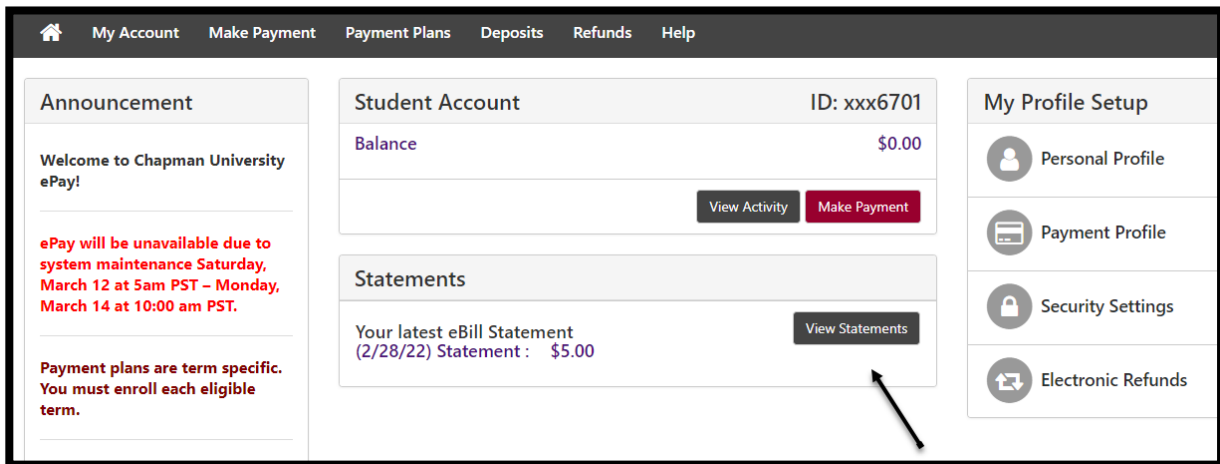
My Account Make Payment Payment Plans Deposits Refunds Help

Announcement

Welcome to Chapman University ePay!

ePay will be unavailable due to system maintenance Saturday, March 12 at 5am PST – Monday, March 14 at 10:00 am PST.

Payment plans are term specific. You must enroll each eligible term.

Student Account ID: xxx6701

Balance $0.00

View Activity Make Payment

Statements

Your latest eBill Statement
(2/28/22) Statement : $5.00

View Statements

My Profile Setup

Personal Profile

Payment Profile

Security Settings

Electronic Refunds